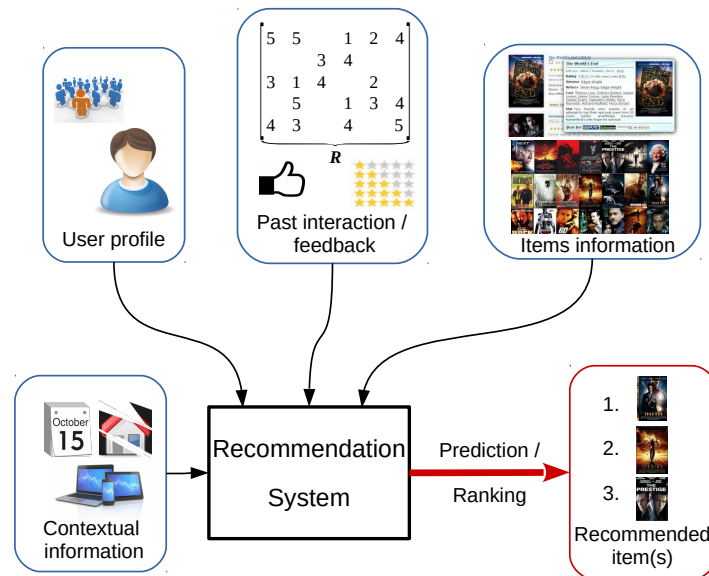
User profile

$\begin{bmatrix} 5 & 5 & & 1 & 2 & 4 \\ & & 3 & 4 & & \\ 3 & 1 & 4 & & 2 & \\ & 5 & & 1 & 3 & 4 \\ 4 & 3 & & 4 & & 5 \end{bmatrix}$
$R$

Past interaction / feedback

The World's End

PRESTIGE

Items information

October
15

Contextual information

Recommendation System

Prediction / Ranking

1.
2.
3. PRESTIGE

Recommended item(s)